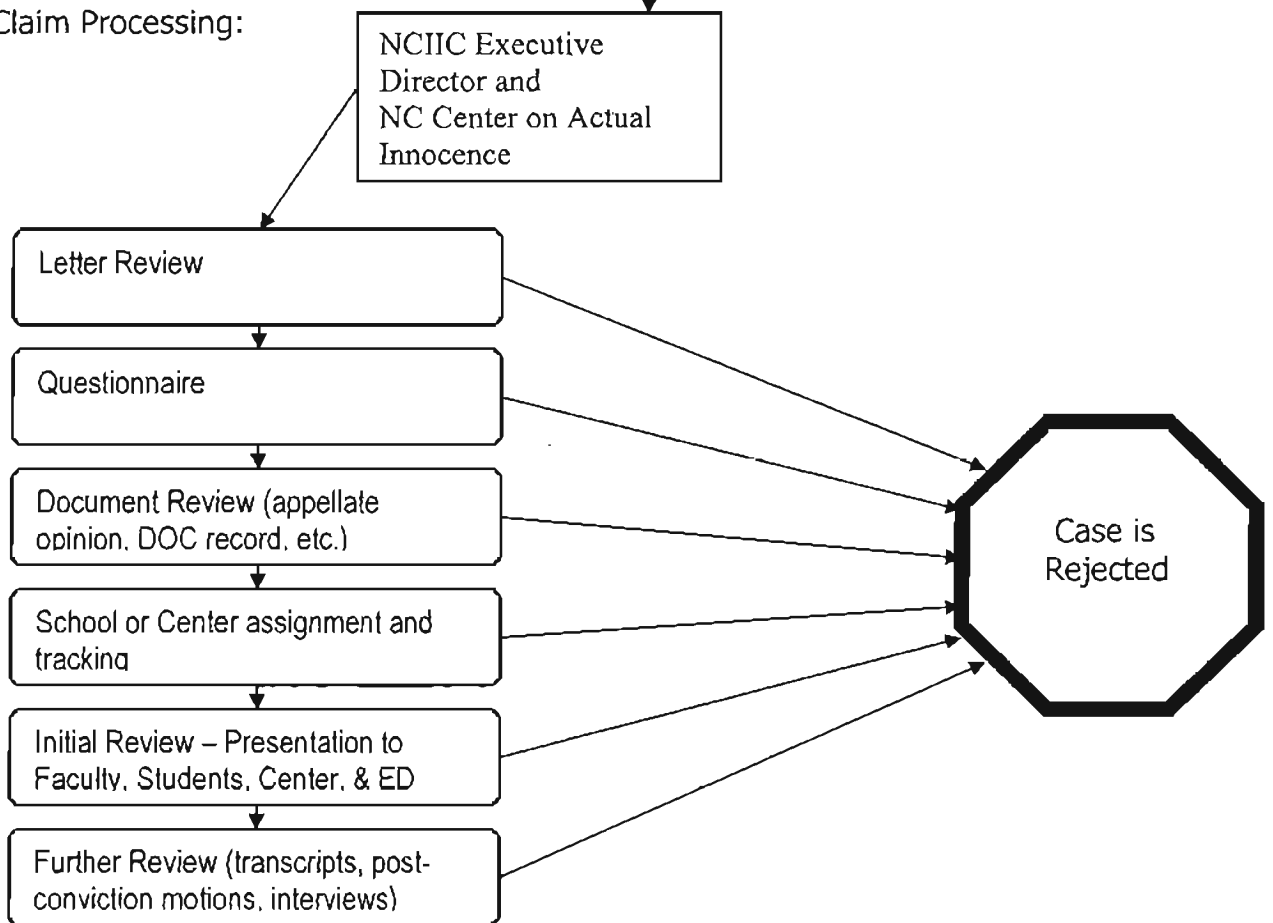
Claim Processing:

NCIIC Executive Director and NC Center on Actual Innocence

Letter Review

Questionnaire

Document Review (appellate opinion, DOC record, etc.)

School or Center assignment and tracking

Initial Review – Presentation to Faculty, Students, Center, & ED

Further Review (transcripts, post-conviction motions, interviews)

Case is Rejected